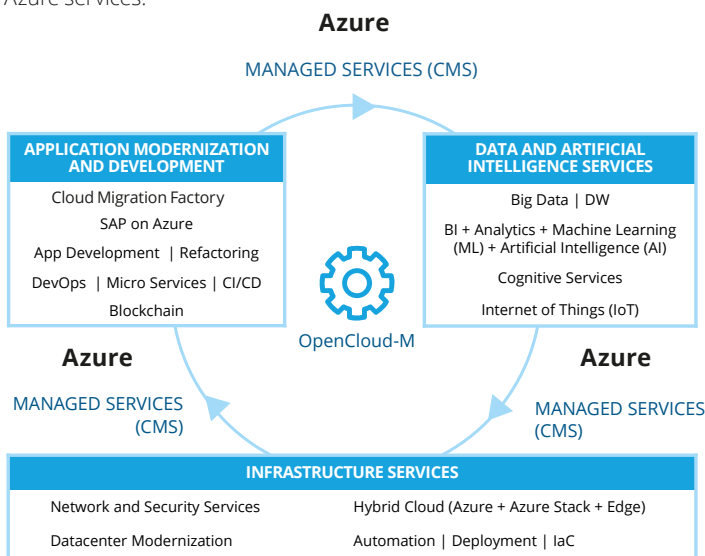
Azure Services.

Azure

MANAGED SERVICES (CMS)

APPLICATION MODERNIZATION AND DEVELOPMENT

Cloud Migration Factory

SAP on Azure

App Development | Refactoring

DevOps | Micro Services | CI/CD

Blockchain

DATA AND ARTIFICIAL INTELLIGENCE SERVICES

Big Data | DW

BI + Analytics + Machine Learning (ML) + Artificial Intelligence (AI)

Cognitive Services

Internet of Things (IoT)

OpenCloud-M

Azure

MANAGED SERVICES (CMS)

Azure

MANAGED SERVICES (CMS)

INFRASTRUCTURE SERVICES

Network and Security Services

Hybrid Cloud (Azure + Azure Stack + Edge)

Datacenter Modernization

Automation | Deployment | IaC